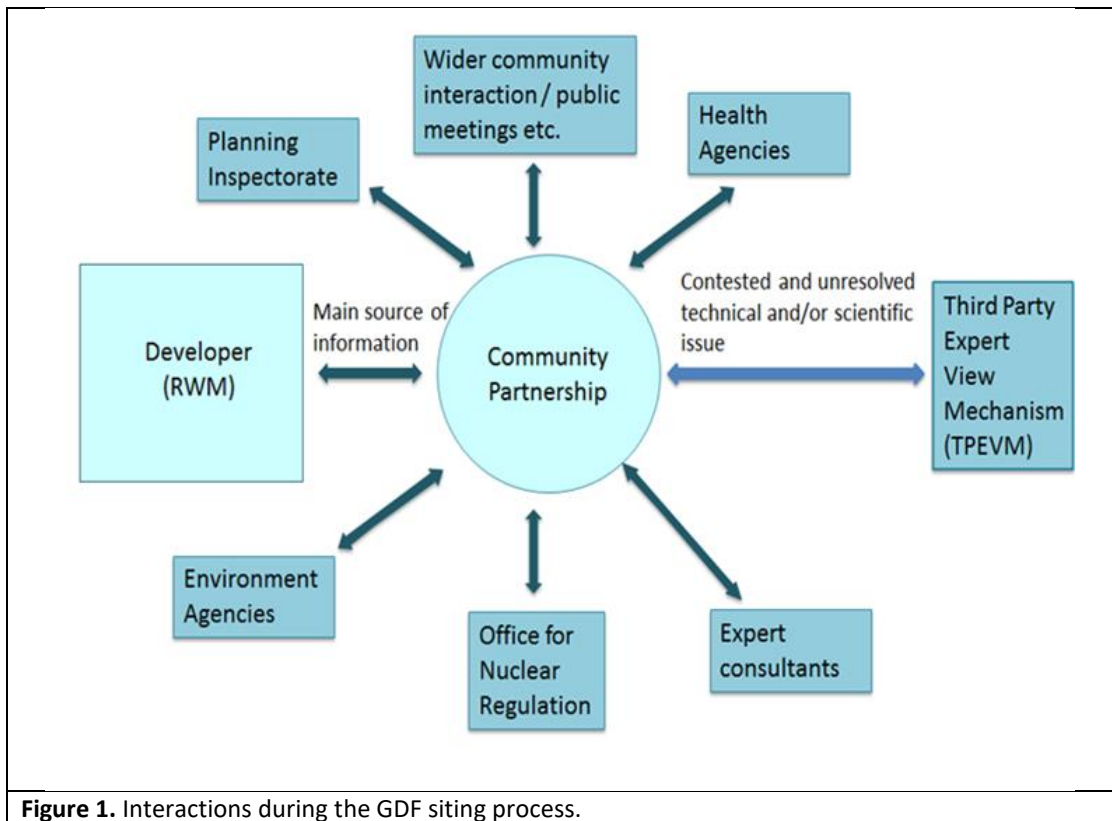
Wider community interaction / public meetings etc.

Planning Inspectorate

Health Agencies

Developer (RWM)

Main source of information

Community Partnership

Contested and unresolved technical and/or scientific issue

Third Party Expert View Mechanism (TPEVM)

Environment Agencies

Office for Nuclear Regulation

Expert consultants

**Figure 1.** Interactions during the GDF siting process.